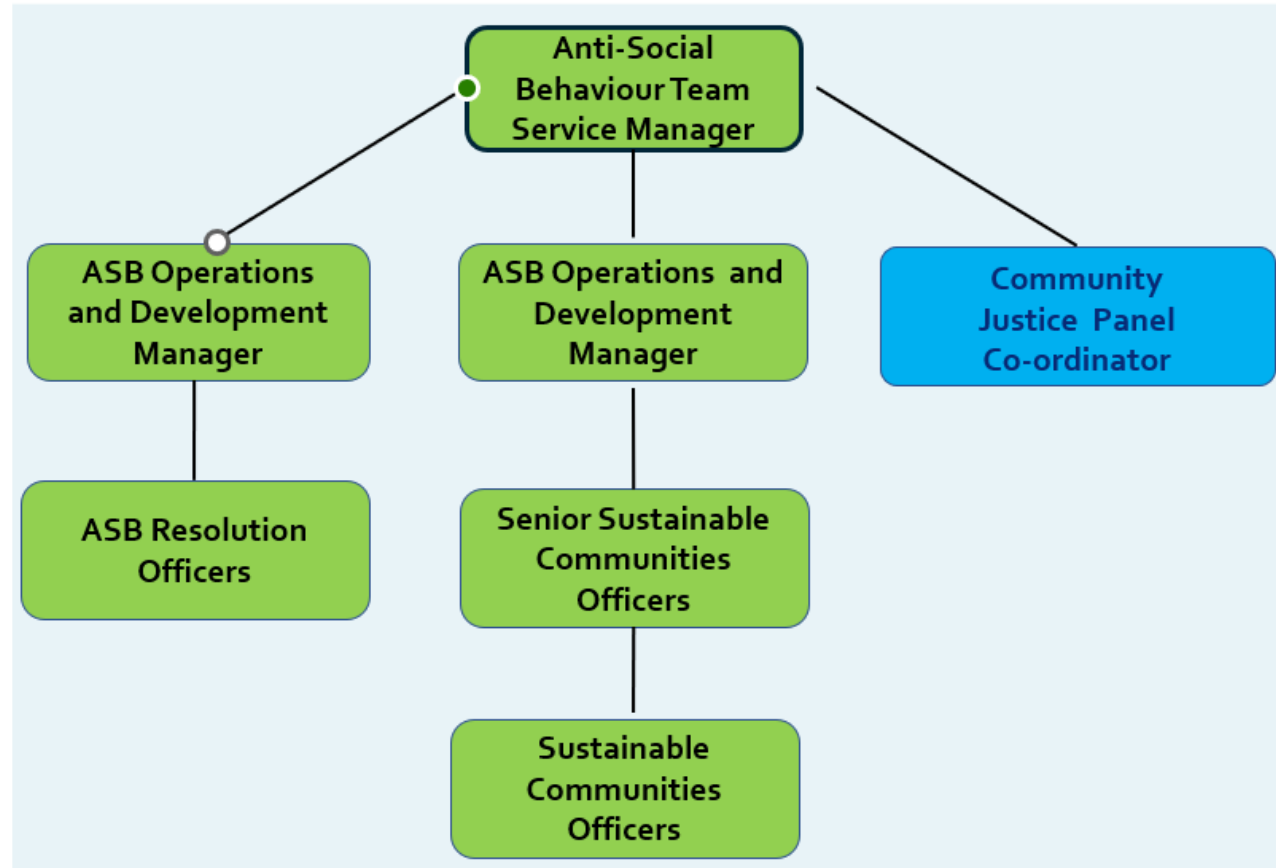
Anti-Social Behaviour Team Service Manager

ASB Operations and Development Manager

ASB Operations and Development Manager

Community Justice Panel Co-ordinator

ASB Resolution Officers

Senior Sustainable Communities Officers

Sustainable Communities Officers